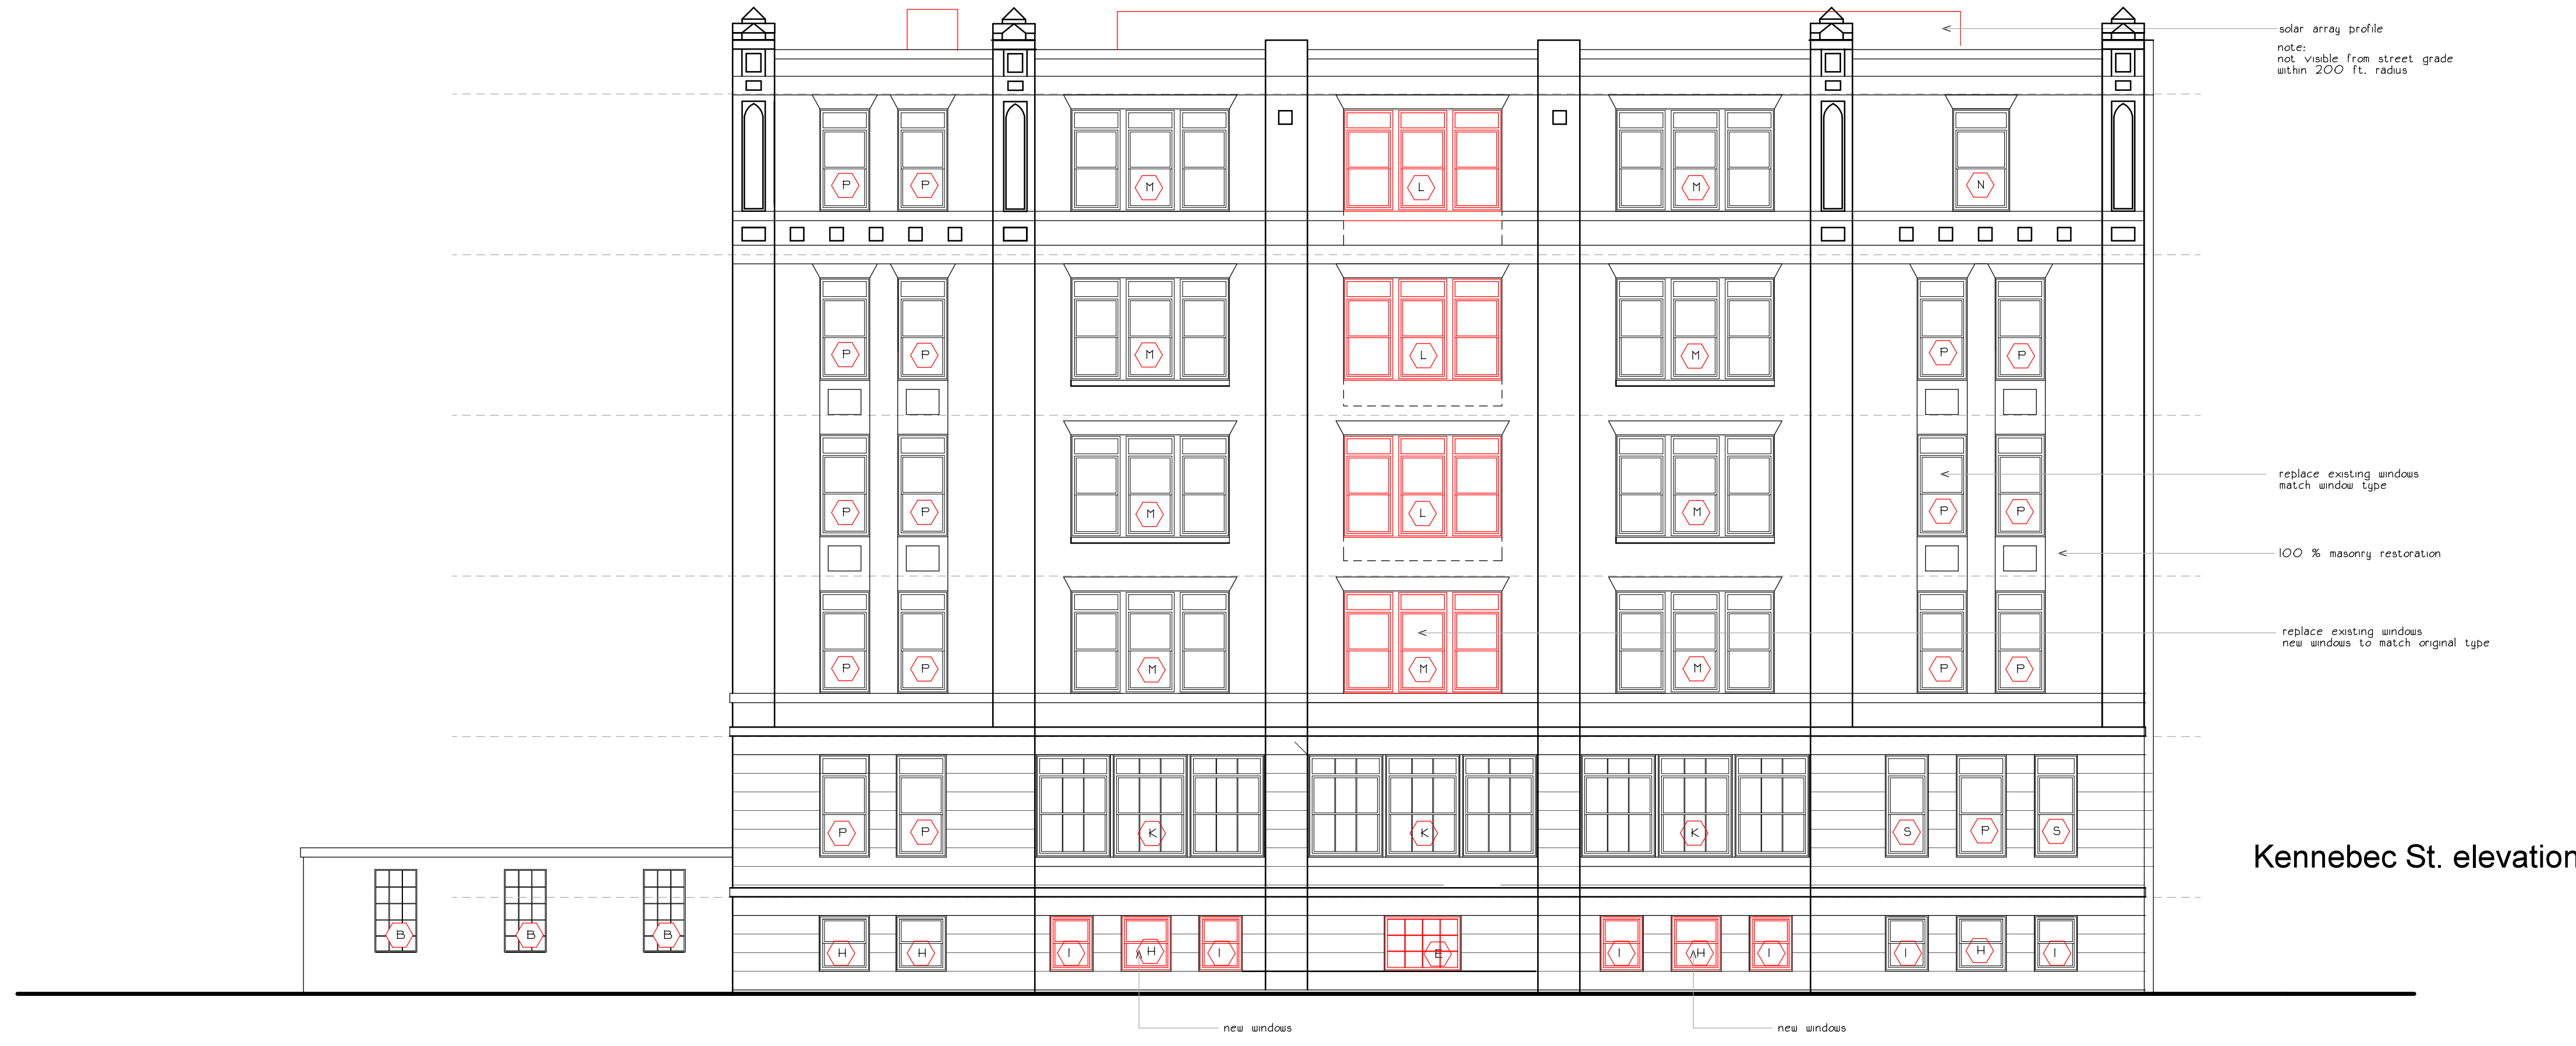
solar array profile

note:
not visible from street grade
within 200 ft. radius

P P M L M N

P P M L M P P

P P M L M P P

P P M M M P P

replace existing windows
match window type

100 % masonry restoration

replace existing windows
new windows to match original type

P P K K K S P S

Kennebec St. elevation

B B B

H H I H I E I H I I H I

new windows

new windows